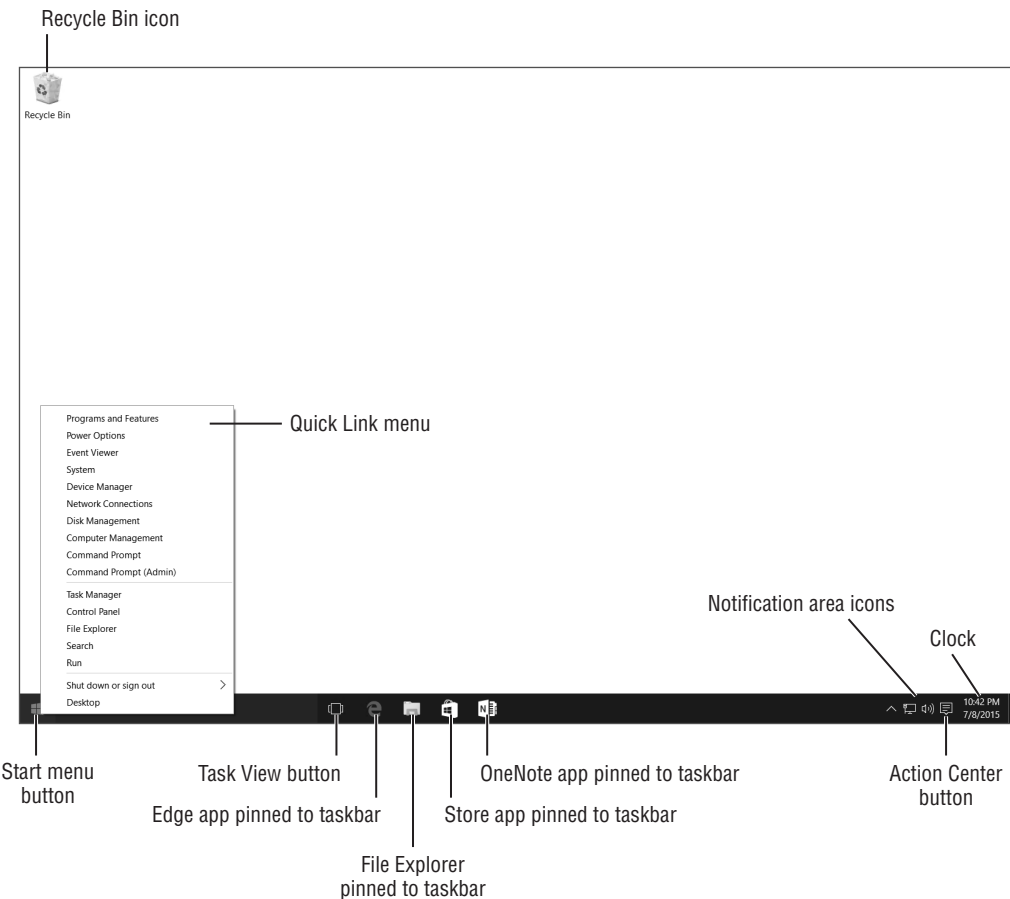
Recycle Bin icon

Recycle Bin

Programs and Features
Power Options
Event Viewer
System
Device Manager
Network Connections
Disk Management
Computer Management
Command Prompt
Command Prompt (Admin)
Task Manager
Control Panel
File Explorer
Search
Run
Shut down or sign out
Desktop

Quick Link menu

Notification area icons

Clock

10:42 PM
7/8/2015

Start menu button

Task View button

Edge app pinned to taskbar

File Explorer pinned to taskbar

Store app pinned to taskbar

OneNote app pinned to taskbar

Action Center button